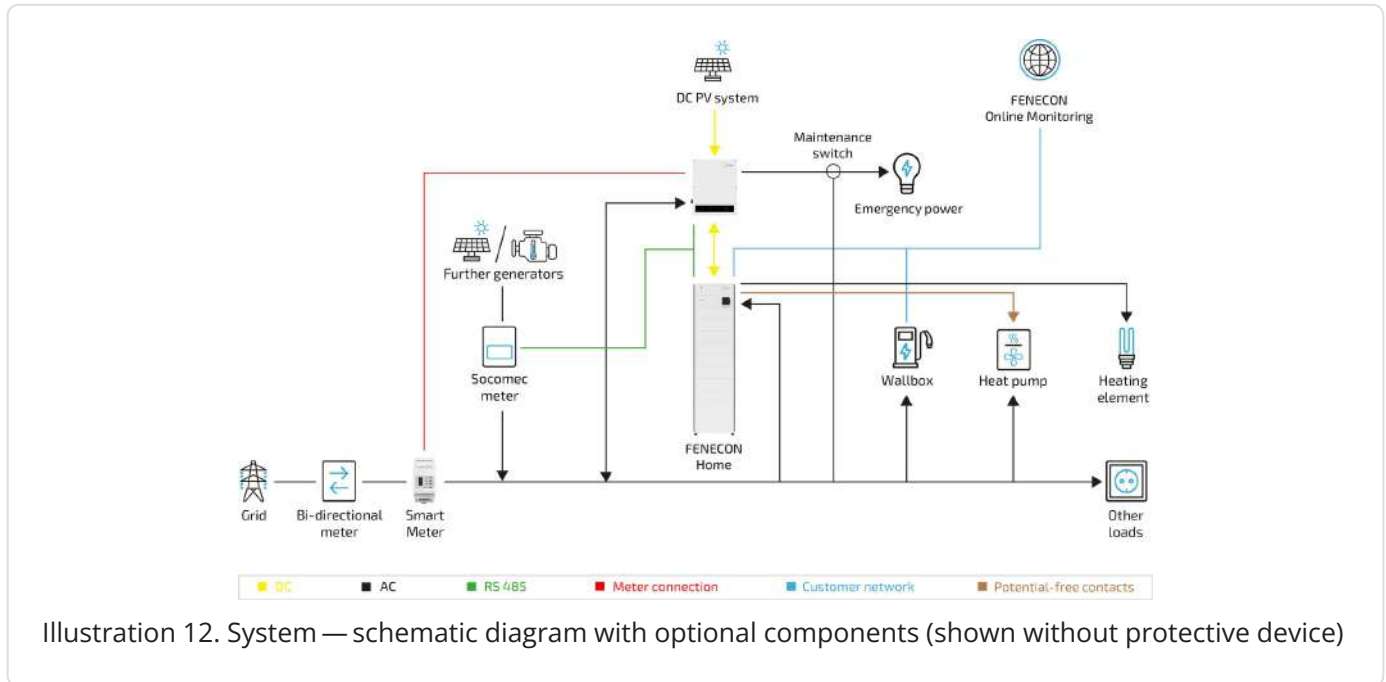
DC PV system

FENECON Online Monitoring

Maintenance switch

Emergency power

Further generators

Socomec meter

FENECON Home

Wallbox

Heat pump

Heating element

Grid

Bi-directional meter

Smart Meter

Other loads

DC ■ AC ■ RS 485 ■ Meter connection ■ Customer network ■ Potential-free contacts

Illustration 12. System — schematic diagram with optional components (shown without protective device)